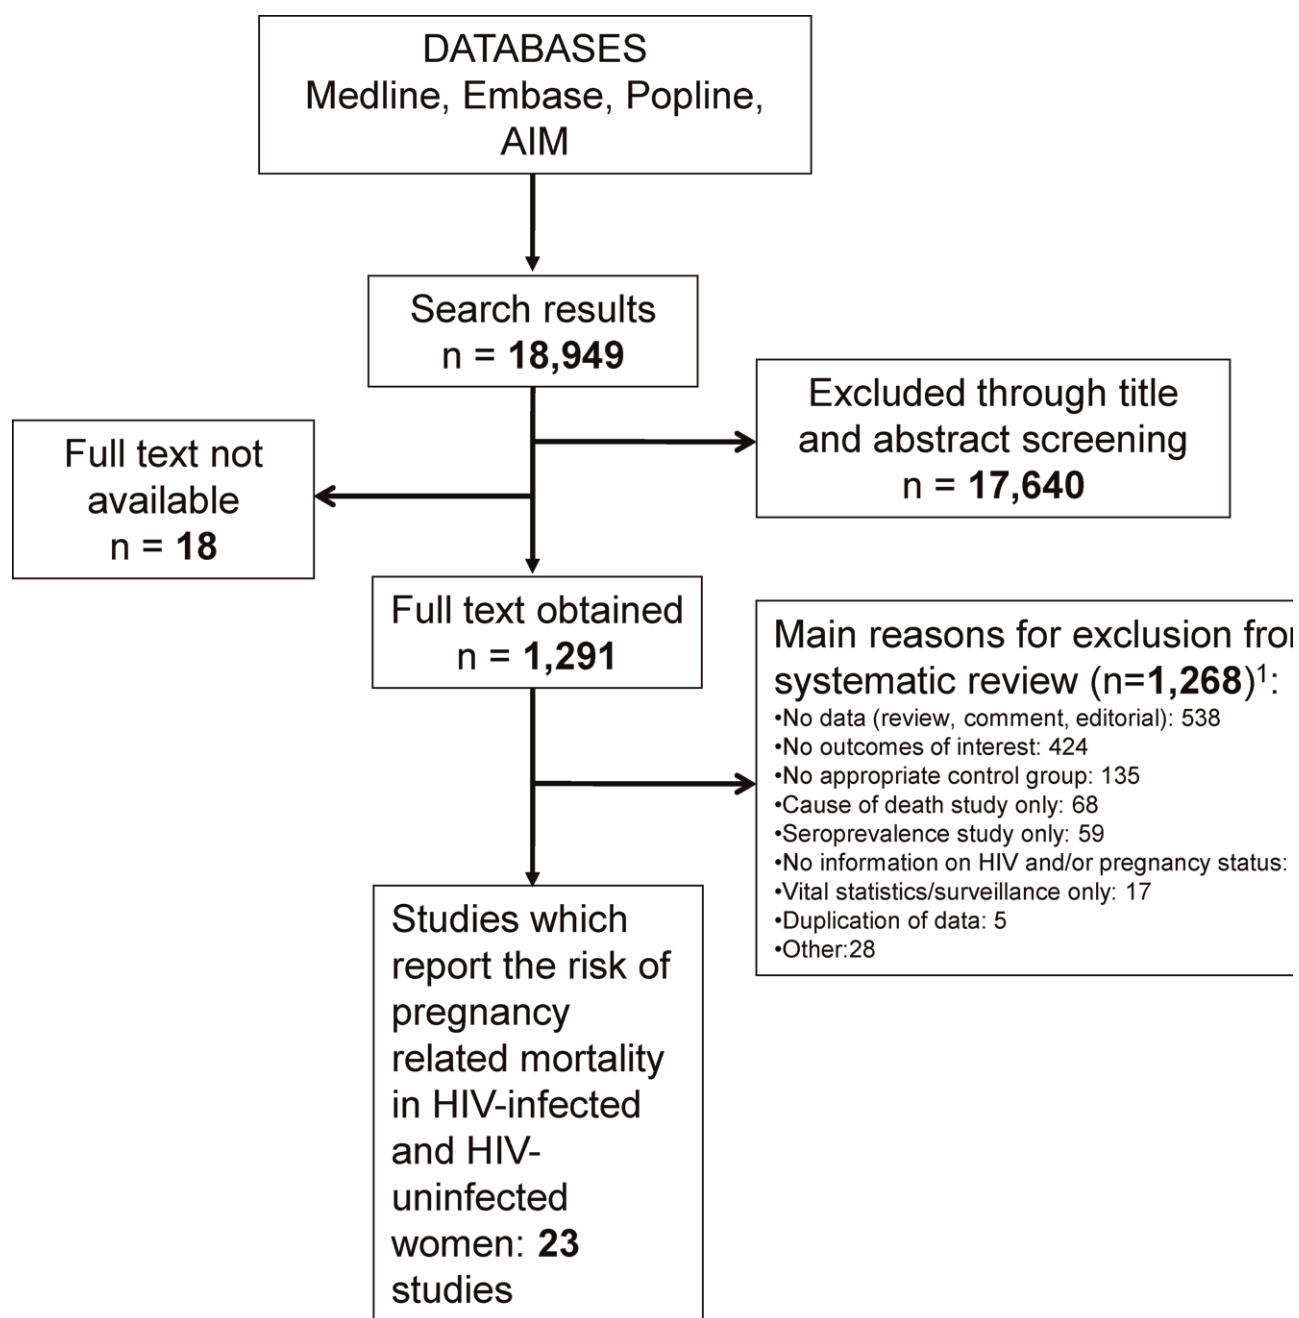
DATABASES
Medline, Embase, Popline, AIM

Search results
n = **18,949**

Excluded through title and abstract screening
n = **17,640**

Full text not available
n = **18**

Full text obtained
n = **1,291**

Main reasons for exclusion fro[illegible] systematic review (n=**1,268**)$^1$:
•No data (review, comment, editorial): 538
•No outcomes of interest: 424
•No appropriate control group: 135
•Cause of death study only: 68
•Seroprevalence study only: 59
•No information on HIV and/or pregnancy status: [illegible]
•Vital statistics/surveillance only: 17
•Duplication of data: 5
•Other:28

Studies which report the risk of pregnancy related mortality in HIV-infected and HIV-uninfected women: **23** studies